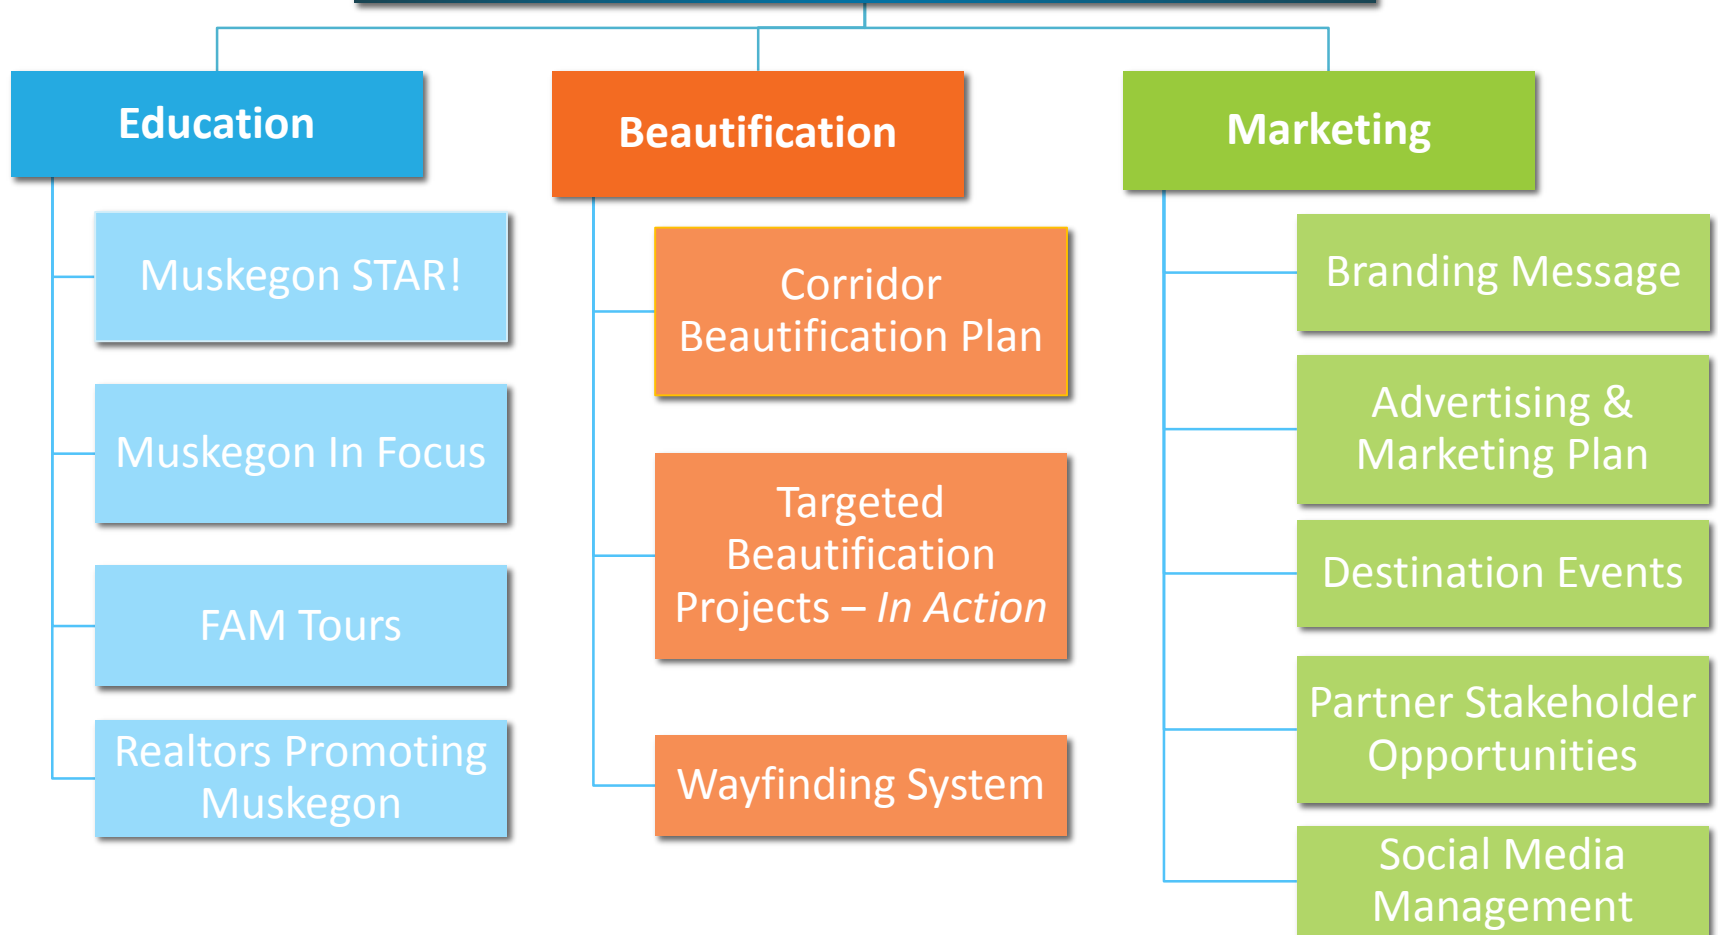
Education

Muskegon STAR!

Muskegon In Focus

FAM Tours

Realtors Promoting Muskegon

Beautification

Corridor Beautification Plan

Targeted Beautification Projects – *In Action*

Wayfinding System

Marketing

Branding Message

Advertising & Marketing Plan

Destination Events

Partner Stakeholder Opportunities

Social Media Management